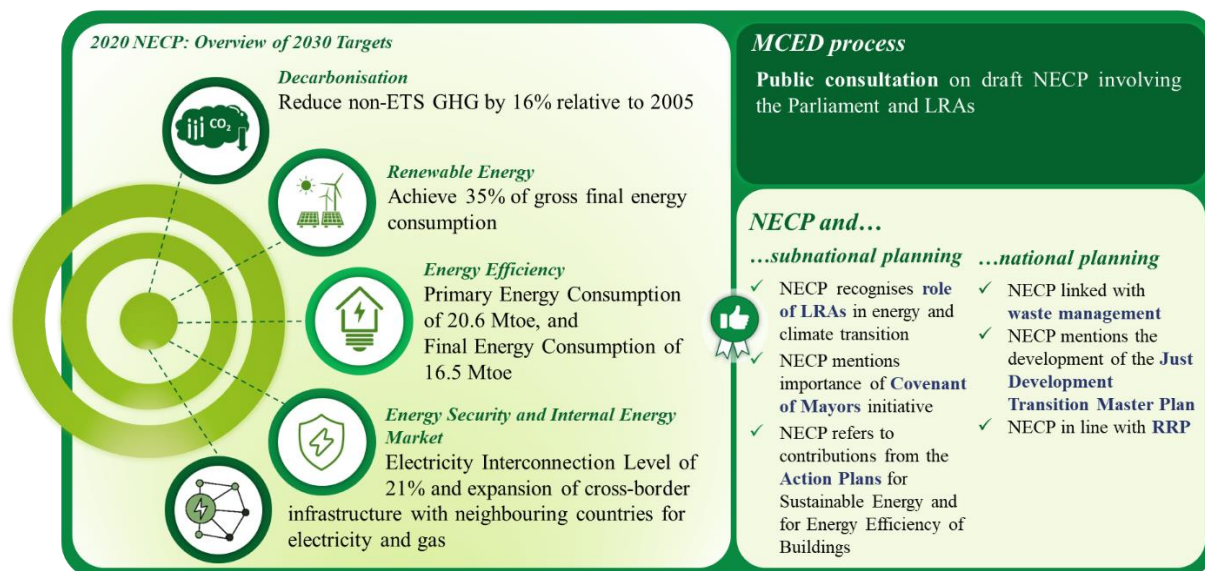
2020 NECP: Overview of 2030 Targets

Decarbonisation
Reduce non-ETS GHG by 16% relative to 2005

$CO_2$

Renewable Energy
Achieve 35% of gross final energy consumption

Energy Efficiency
Primary Energy Consumption of 20.6 Mtoe, and Final Energy Consumption of 16.5 Mtoe

Energy Security and Internal Energy Market
Electricity Interconnection Level of 21% and expansion of cross-border infrastructure with neighbouring countries for electricity and gas

MCED process

Public consultation on draft NECP involving the Parliament and LRAs

NECP and…

…subnational planning
✓ NECP recognises role of LRAs in energy and climate transition
✓ NECP mentions importance of Covenant of Mayors initiative
✓ NECP refers to contributions from the Action Plans for Sustainable Energy and for Energy Efficiency of Buildings

…national planning
✓ NECP linked with waste management
✓ NECP mentions the development of the Just Development Transition Master Plan
✓ NECP in line with RRP